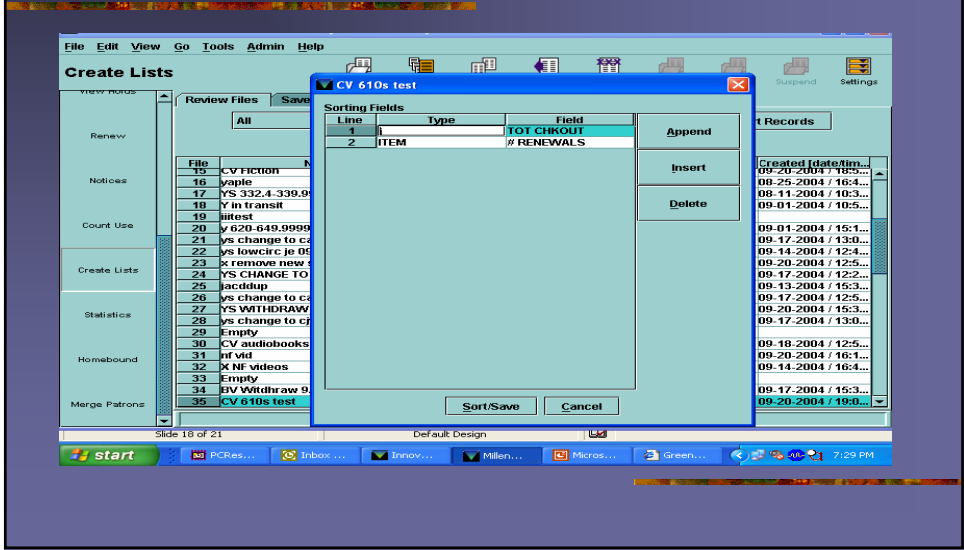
File Edit View Go Tools Admin Help

Create Lists

Suspend Settings

View Holds

Renew

Notices

Count Use

Create Lists

Statistics

Homebound

Merge Patrons

Review Files Save

All

t Records

| File | N | Created [date/tim... |
|---|---|---|
| 15 | CV Fiction | 09-20-2004 / 16:5... |
| 16 | vaple | 08-25-2004 / 16:4... |
| 17 | YS 332.4-339.9 | 08-11-2004 / 10:3... |
| 18 | Y in transit | 09-01-2004 / 10:5... |
| 19 | iiitest | |
| 20 | y 620-649.9999 | 09-01-2004 / 15:1... |
| 21 | ys change to ca | 09-17-2004 / 13:0... |
| 22 | ys lowcirc je 09 | 09-14-2004 / 12:4... |
| 23 | x remove new s | 09-20-2004 / 12:5... |
| 24 | YS CHANGE TO | 09-17-2004 / 12:2... |
| 25 | jacddup | 09-13-2004 / 15:3... |
| 26 | ys change to ca | 09-17-2004 / 12:5... |
| 27 | YS WITHDRAW | 09-20-2004 / 15:3... |
| 28 | ys change to cj | 09-17-2004 / 13:0... |
| 29 | Empty | |
| 30 | CV audiobooks | 09-18-2004 / 12:5... |
| 31 | nf vid | 09-20-2004 / 16:1... |
| 32 | X NF videos | 09-14-2004 / 16:4... |
| 33 | Empty | |
| 34 | BV Witdhraw 9. | 09-17-2004 / 15:3... |
| 35 | CV 610s test | 09-20-2004 / 19:0... |

CV 610s test

Sorting Fields

| Line | Type | Field |
|---|---|---|
| 1 | i | TOT CHKOUT |
| 2 | ITEM | # RENEWALS |

Append

Insert

Delete

Sort/Save Cancel

Slide 18 of 21 Default Design

start PCRes... Inbox ... Innov... Millen... Micros... Green... 7:29 PM